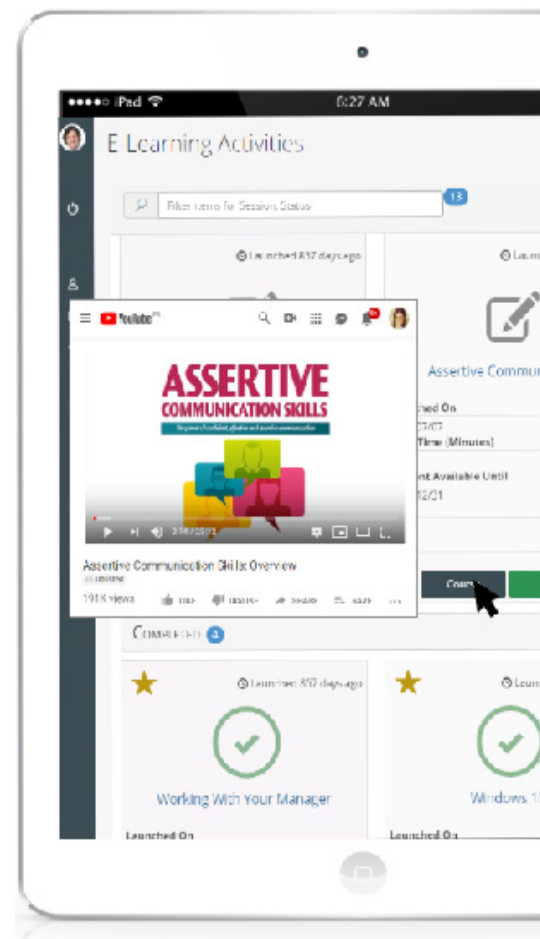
●●●●○ iPad
6:27 AM

E Learning Activities

Filter items for Session Status
13

Launched 817 days ago
Laun

YouTube

ASSERTIVE
COMMUNICATION SKILLS

Assertive Communication Skills Overview

191K views

Assertive Commun
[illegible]hed On
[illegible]
Time (Minutes)
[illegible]nt Available Until
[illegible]2/21

COMPLETED 4

Launched 817 days ago
Laun

Working With Your Manager
Windows 1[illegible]

Launched On
Launched On